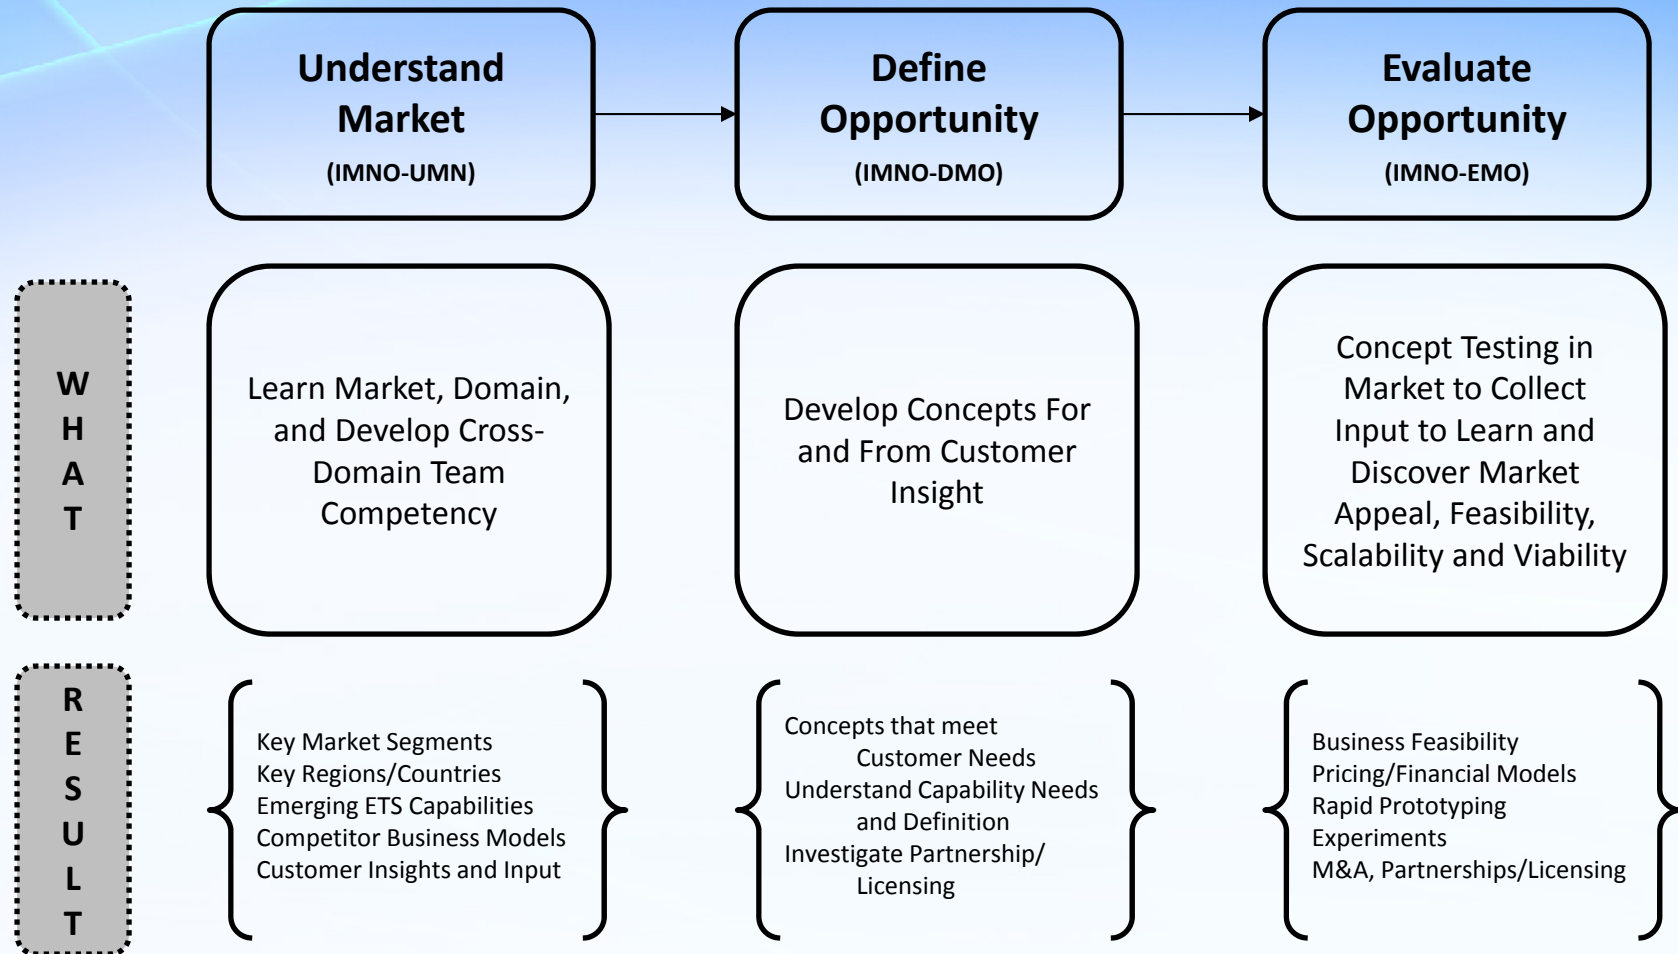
Understand Market
(IMNO-UMN)

Define Opportunity
(IMNO-DMO)

Evaluate Opportunity
(IMNO-EMO)

W H A T

Learn Market, Domain, and Develop Cross-Domain Team Competency

Develop Concepts For and From Customer Insight

Concept Testing in Market to Collect Input to Learn and Discover Market Appeal, Feasibility, Scalability and Viability

R E S U L T

Key Market Segments
Key Regions/Countries
Emerging ETS Capabilities
Competitor Business Models
Customer Insights and Input

Concepts that meet Customer Needs
Understand Capability Needs and Definition
Investigate Partnership/ Licensing

Business Feasibility
Pricing/Financial Models
Rapid Prototyping
Experiments
M&A, Partnerships/Licensing